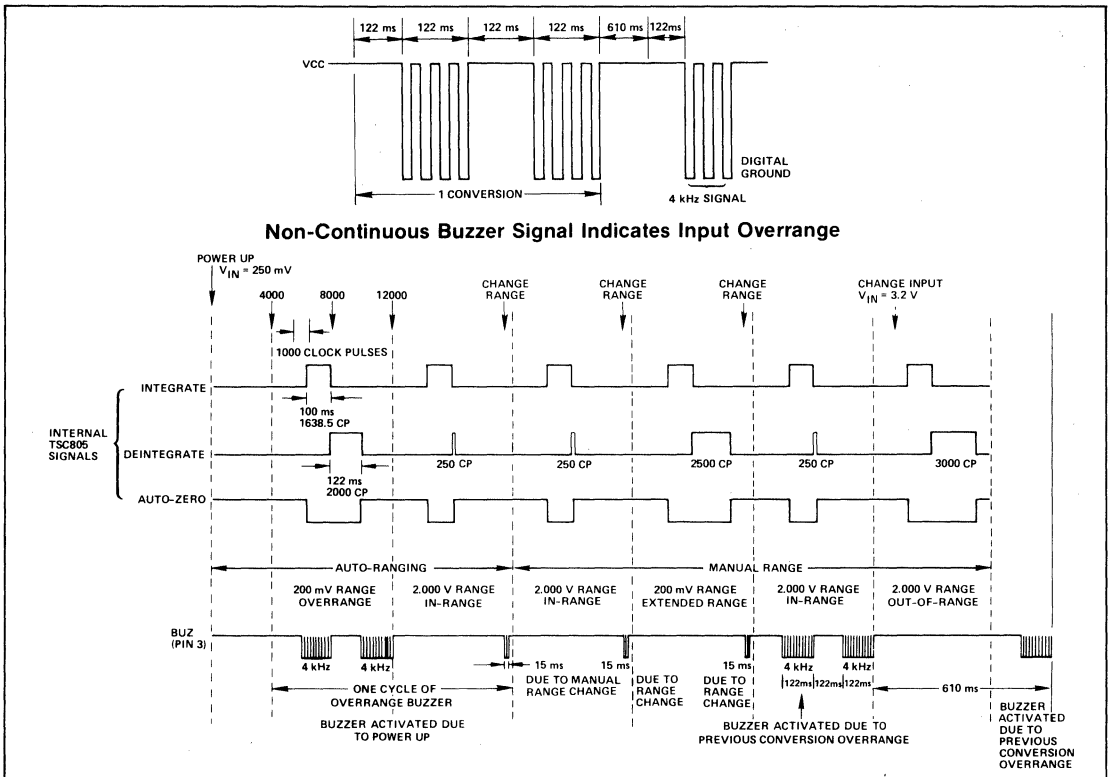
122 ms 122 ms 122 ms 122 ms 610 ms 122ms

VCC

DIGITAL GROUND

1 CONVERSION

4 kHz SIGNAL

Non-Continuous Buzzer Signal Indicates Input Overrange

POWER UP
$V_{IN}$ = 250 mV

4000 8000 12000

CHANGE RANGE

CHANGE RANGE

CHANGE RANGE

CHANGE INPUT
$V_{IN}$ = 3.2 V

1000 CLOCK PULSES

INTERNAL TSC805 SIGNALS

INTEGRATE

100 ms
1638.5 CP

DEINTEGRATE

122 ms
2000 CP

250 CP 250 CP 2500 CP 250 CP 3000 CP

AUTO-ZERO

AUTO-RANGING

MANUAL RANGE

200 mV RANGE OVERRANGE

2.000 V RANGE IN-RANGE

2.000 V RANGE IN-RANGE

200 mV RANGE EXTENDED RANGE

2.000 V RANGE IN-RANGE

2.000 V RANGE OUT-OF-RANGE

BUZ (PIN 3)

4 kHz 4 kHz

15 ms 15 ms 15 ms

4 kHz 4 kHz

122ms 122ms 122ms

610 ms

ONE CYCLE OF OVERRANGE BUZZER

DUE TO MANUAL RANGE CHANGE

DUE TO RANGE CHANGE

DUE TO RANGE CHANGE

BUZZER ACTIVATED DUE TO POWER UP

BUZZER ACTIVATED DUE TO PREVIOUS CONVERSION OVERRANGE

BUZZER ACTIVATED DUE TO PREVIOUS CONVERSION OVERRANGE